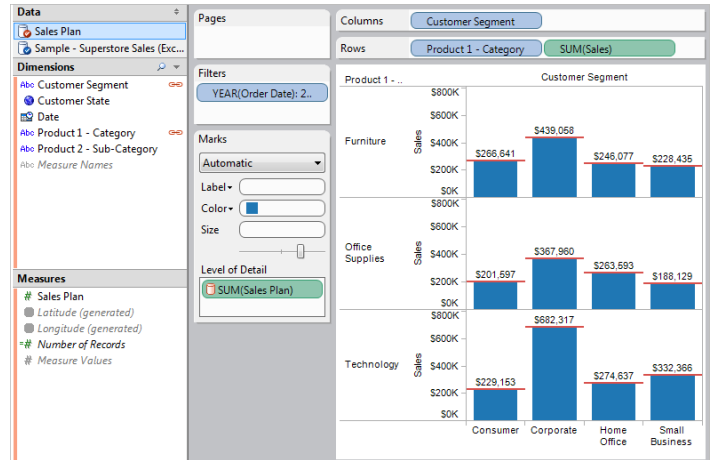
Data
Sales Plan
Sample - Superstore Sales (Exc...
Dimensions
Abc Customer Segment
Customer State
Date
Abc Product 1 - Category
Abc Product 2 - Sub-Category
Abc Measure Names
Measures
# Sales Plan
Latitude (generated)
Longitude (generated)
=# Number of Records
# Measure Values

Pages
Filters
YEAR(Order Date): 2..
Marks
Automatic
Label
Color
Size
Level of Detail
SUM(Sales Plan)

Columns
Customer Segment
Rows
Product 1 - Category
SUM(Sales)

Product 1 - ..
Customer Segment

Furniture
Sales
$800K
$600K
$400K
$200K
$0K
$266,641
$439,058
$246,077
$228,435

Office Supplies
Sales
$800K
$600K
$400K
$200K
$0K
$201,597
$367,960
$263,593
$188,129

Technology
Sales
$800K
$600K
$400K
$200K
$0K
$229,153
$682,317
$274,637
$332,366

Consumer
Corporate
Home Office
Small Business